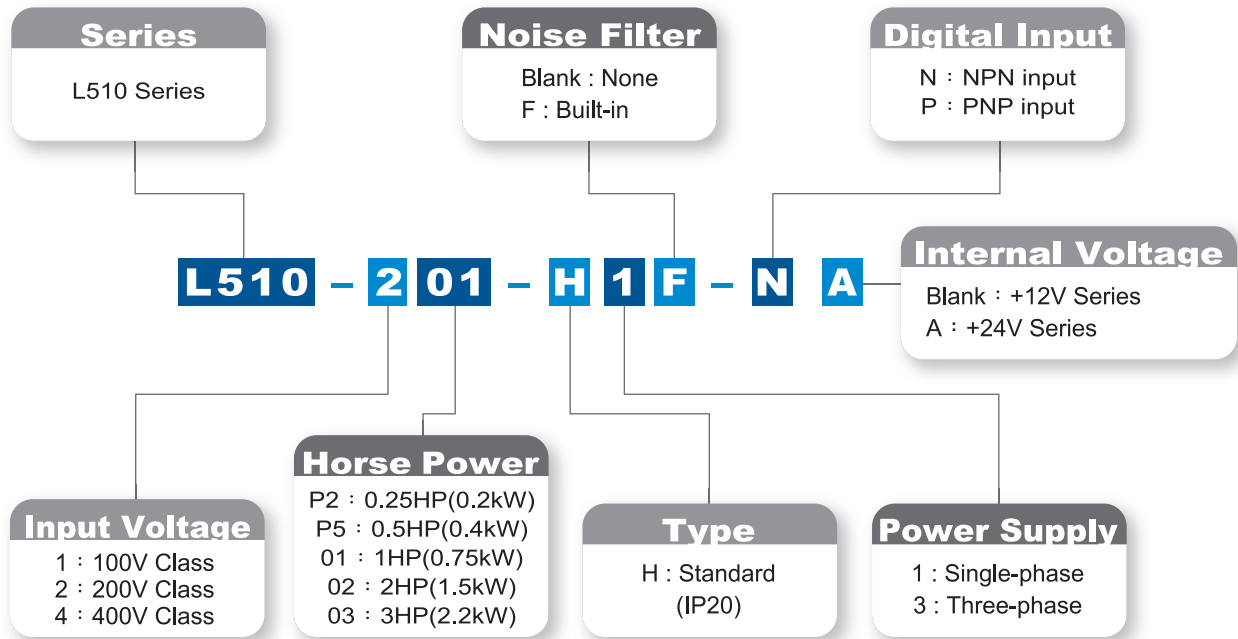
Series
L510 Series

Noise Filter
Blank : None
F : Built-in

Digital Input
N：NPN input
P：PNP input

L510 – 2 01 – H 1 F – N A

Internal Voltage
Blank：+12V Series
A：+24V Series

Input Voltage
1：100V Class
2：200V Class
4：400V Class

Horse Power
P2：0.25HP(0.2kW)
P5：0.5HP(0.4kW)
01：1HP(0.75kW)
02：2HP(1.5kW)
03：3HP(2.2kW)

Type
H : Standard
(IP20)

Power Supply
1 : Single-phase
3 : Three-phase